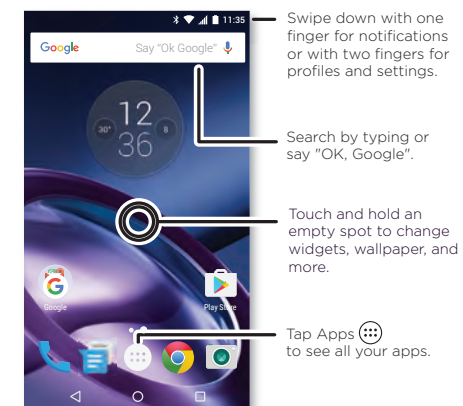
11:35

Google Say "Ok Google"

12
36
30°
8

Google

Play Store

Swipe down with one finger for notifications or with two fingers for profiles and settings.

Search by typing or say "OK, Google".

Touch and hold an empty spot to change widgets, wallpaper, and more.

Tap Apps to see all your apps.